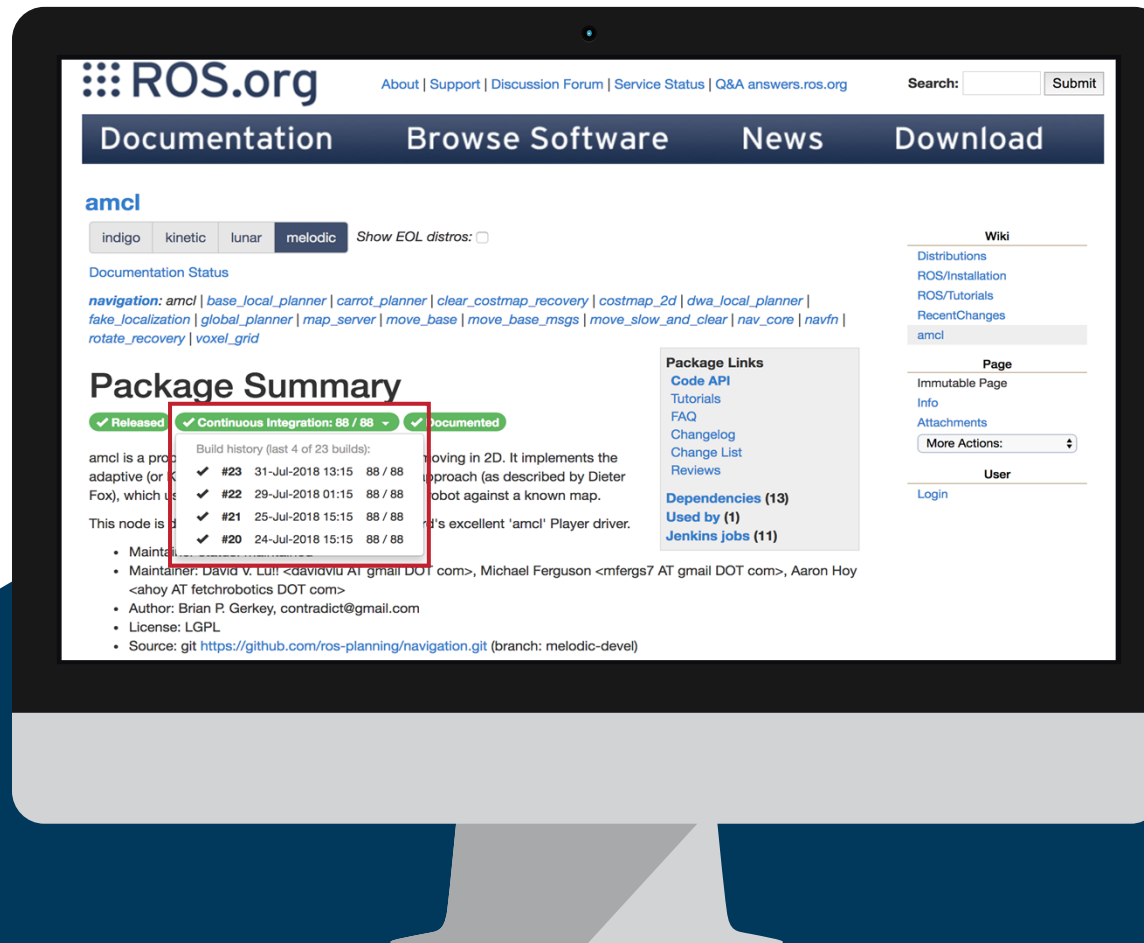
ROS.org

About | Support | Discussion Forum | Service Status | Q&A answers.ros.org

Search: Submit

Documentation Browse Software News Download

amcl

indigo kinetic lunar melodic Show EOL distros:

Documentation Status

navigation: amcl | base_local_planner | carrot_planner | clear_costmap_recovery | costmap_2d | dwa_local_planner | fake_localization | global_planner | map_server | move_base | move_base_msgs | move_slow_and_clear | nav_core | navfn | rotate_recovery | voxel_grid

Package Summary

✔ Released ✔ Continuous Integration: 88 / 88 ✔ Documented

Build history (last 4 of 23 builds):

| | | | |
|---|---|---|---|
| ✔ | #23 | 31-Jul-2018 13:15 | 88 / 88 |
| ✔ | #22 | 29-Jul-2018 01:15 | 88 / 88 |
| ✔ | #21 | 25-Jul-2018 15:15 | 88 / 88 |
| ✔ | #20 | 24-Jul-2018 15:15 | 88 / 88 |

amcl is a pro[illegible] moving in 2D. It implements the adaptive (or K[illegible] approach (as described by Dieter Fox), which u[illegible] robot against a known map.

This node is d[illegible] d's excellent 'amcl' Player driver.

- Maintai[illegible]
- Maintainer: David V. Lu!! <davidvlu AT gmail DOT com>, Michael Ferguson <mfergs7 AT gmail DOT com>, Aaron Hoy <ahoy AT fetchrobotics DOT com>
- Author: Brian P. Gerkey, contradict@gmail.com
- License: LGPL
- Source: git https://github.com/ros-planning/navigation.git (branch: melodic-devel)

Package Links
Code API
Tutorials
FAQ
Changelog
Change List
Reviews
Dependencies (13)
Used by (1)
Jenkins jobs (11)

Wiki
Distributions
ROS/Installation
ROS/Tutorials
RecentChanges
amcl

Page
Immutable Page
Info
Attachments
More Actions:

User
Login